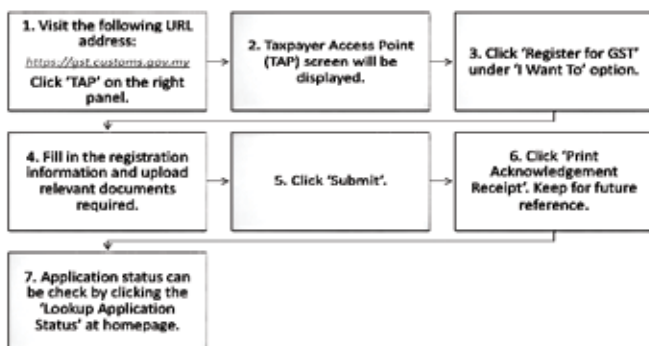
1. Visit the following URL address:
https://gst.customs.gov.my
Click 'TAP' on the right panel.

2. Taxpayer Access Point (TAP) screen will be displayed.

3. Click 'Register for GST' under 'I Want To' option.

4. Fill in the registration information and upload relevant documents required.

5. Click 'Submit'.

6. Click 'Print Acknowledgement Receipt'. Keep for future reference.

7. Application status can be check by clicking the 'Lookup Application Status' at homepage.